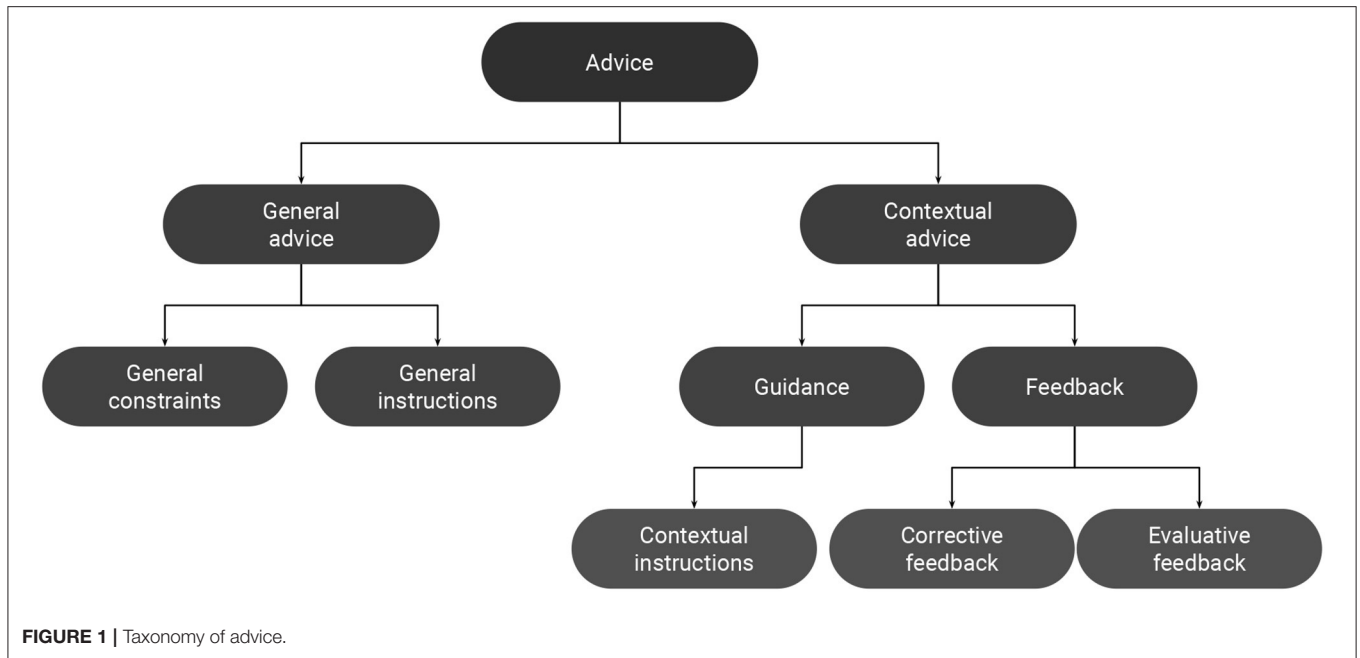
Advice

General advice

Contextual advice

General constraints

General instructions

Guidance

Feedback

Contextual instructions

Corrective feedback

Evaluative feedback

**FIGURE 1** | Taxonomy of advice.